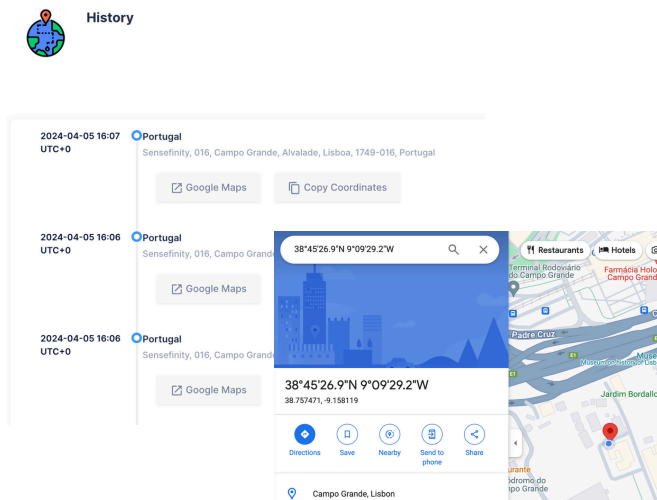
History

2024-04-05 16:07 UTC+0
Portugal
Sensefinity, 016, Campo Grande, Alvalade, Lisboa, 1749-016, Portugal
Google Maps
Copy Coordinates

2024-04-05 16:06 UTC+0
Portugal
Sensefinity, 016, Campo Grande
Google Maps

2024-04-05 16:06 UTC+0
Portugal
Sensefinity, 016, Campo Grande
Google Maps

38°45'26.9"N 9°09'29.2"W

38°45'26.9"N 9°09'29.2"W
38.757471, -9.158119

Directions
Save
Nearby
Send to phone
Share

Campo Grande, Lisbon

Restaurants
Hotels
Terminal Rodoviário do Campo Grande
Farmácia Holo Campo Grande
Padre Cruz
Museu de Lisboa
Jardim Bordallo
urante
ódromo do Campo